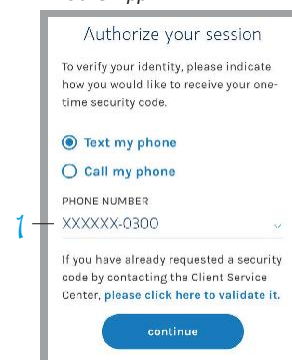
Authorize your session

To verify your identity, please indicate how you would like to receive your one-time security code.

Text my phone

Call my phone

PHONE NUMBER

1

XXXXXX-0300

If you have already requested a security code by contacting the Client Service Center, please click here to validate it.

continue